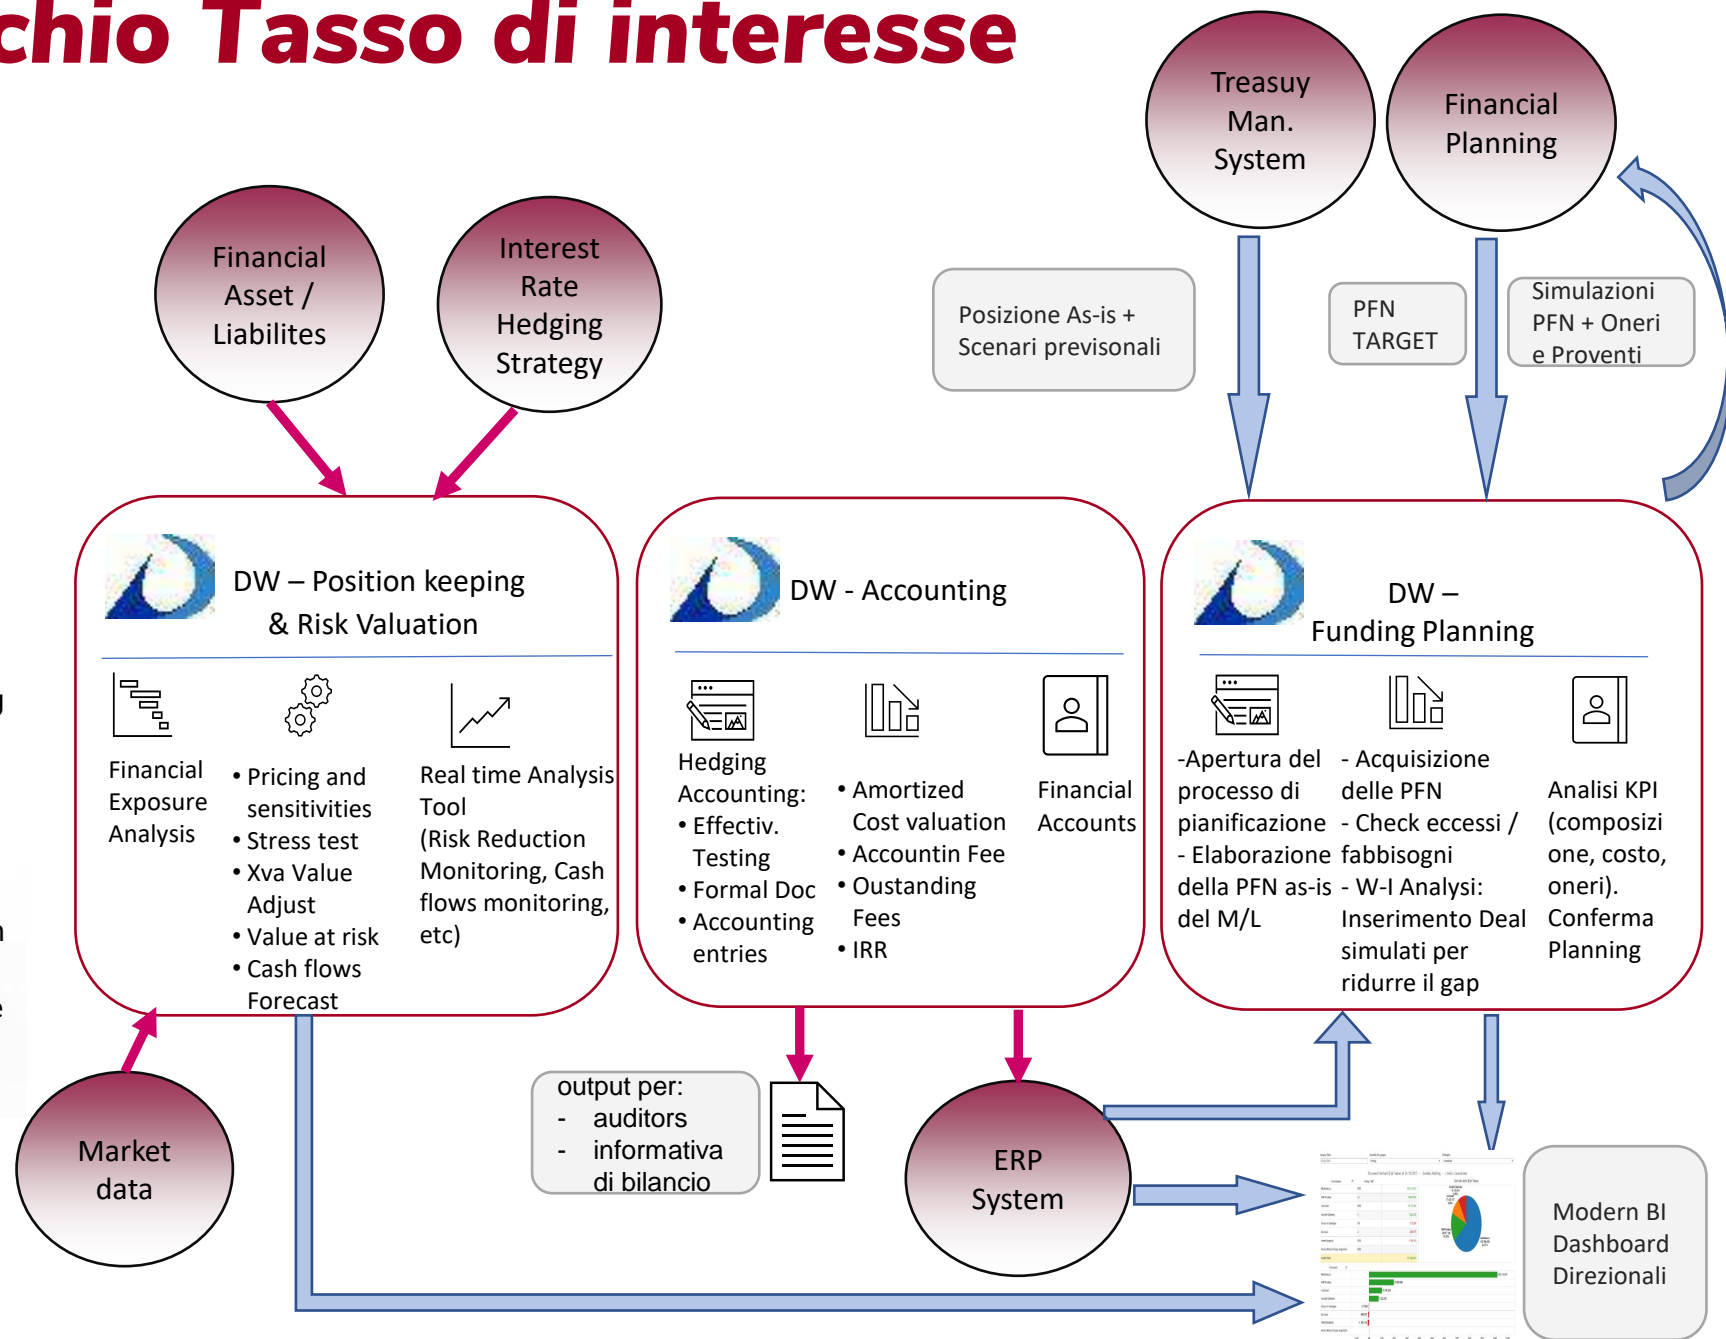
chio Tasso di interesse

Treasuy Man. System

Financial Planning

Financial Asset / Liabilites

Interest Rate Hedging Strategy

Posizione As-is + Scenari previsonali

PFN TARGET

Simulazioni PFN + Oneri e Proventi

DW – Position keeping & Risk Valuation

Financial Exposure Analysis

• Pricing and sensitivities
• Stress test
• Xva Value Adjust
• Value at risk
• Cash flows Forecast

Real time Analysis Tool (Risk Reduction Monitoring, Cash flows monitoring, etc)

DW - Accounting

Hedging Accounting:
• Effectiv. Testing
• Formal Doc
• Accounting entries

• Amortized Cost valuation
• Accountin Fee
• Oustanding Fees
• IRR

Financial Accounts

DW – Funding Planning

-Apertura del processo di pianificazione
- Elaborazione della PFN as-is del M/L

- Acquisizione delle PFN
- Check eccessi / fabbisogni
- W-I Analysis: Inserimento Deal simulati per ridurre il gap

Analisi KPI (composizione, costo, oneri). Conferma Planning

output per:
- auditors
- informativa di bilancio

Market data

ERP System

Modern BI Dashboard Direzionali